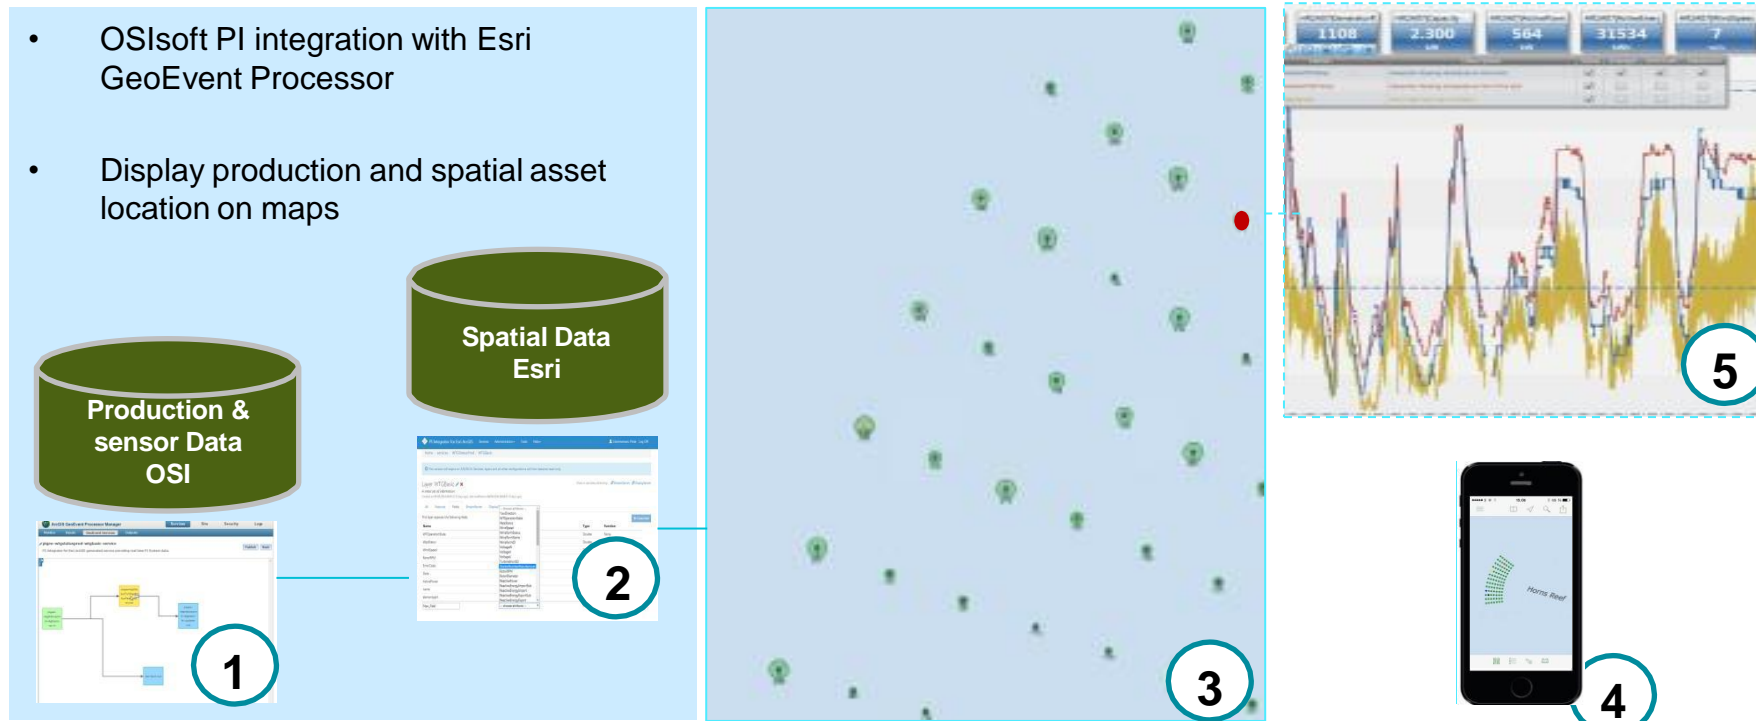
• OSIsoft PI integration with Esri GeoEvent Processor

• Display production and spatial asset location on maps

Spatial Data Esri

Production & sensor Data OSI

1108 2.300 564 31534 7

Horns Reef

1

2

3

4

5